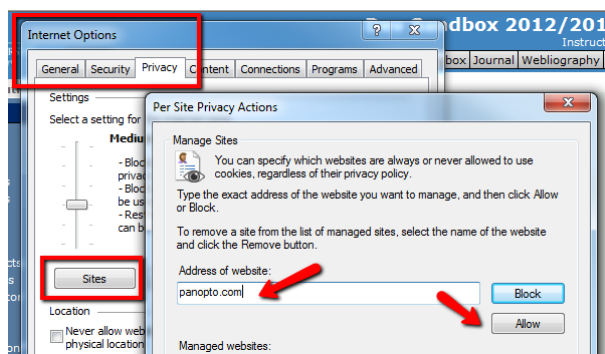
Internet Options

?

General | Security | Privacy | Content | Connections | Programs | Advanced

Settings

Select a setting for

Mediu

- Bloc privac
- Bloc be us
- Res can b

Sites

Location

Never allow web physical location

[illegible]dbox 2012/201

Instruct

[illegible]box | Journal | Webliography

Per Site Privacy Actions

Manage Sites

You can specify which websites are always or never allowed to use cookies, regardless of their privacy policy.

Type the exact address of the website you want to manage, and then click Allow or Block.

To remove a site from the list of managed sites, select the name of the website and click the Remove button.

Address of website:

panopto.com

Block

Allow

Managed websites: